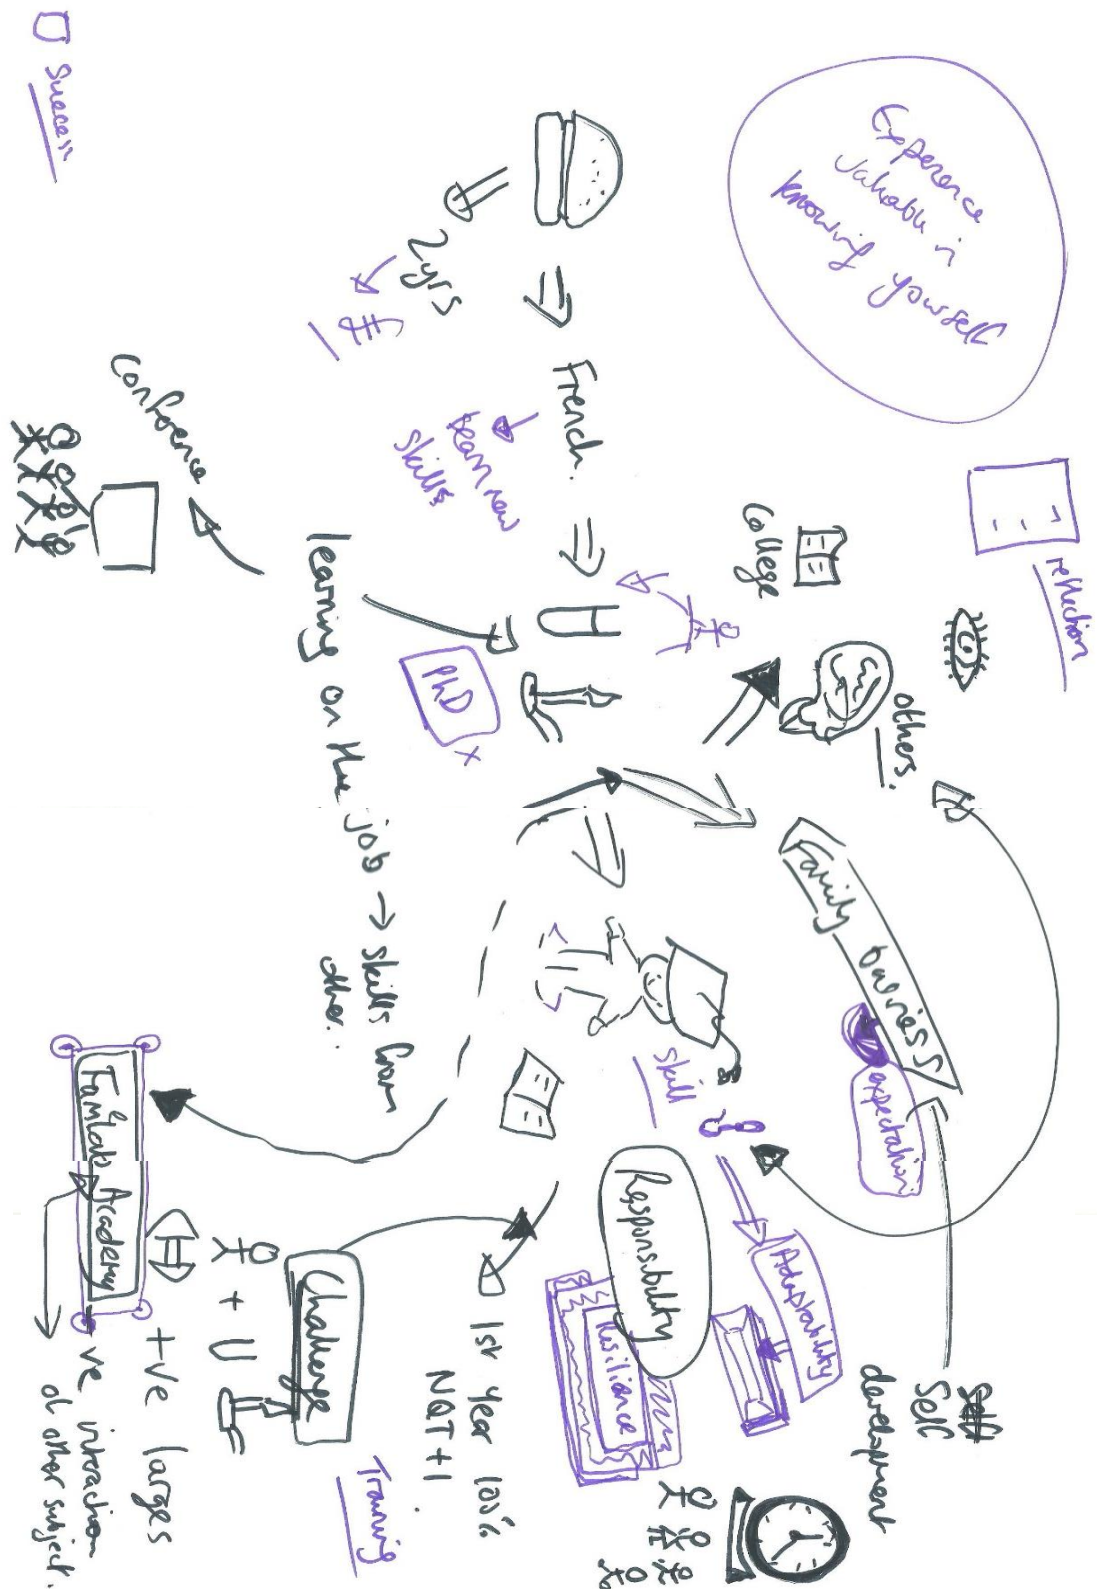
Experience valuable in knowing yourself

Success

2yrs

French

learn new skills

College

reflection

others.

PhD

learning on the job → skills from other.

Conference

Family business

expectation

Skill

Adaptability

Responsibility

Resilience

Self development

1st Year 100%
NQT+1

Challenge

Training

Family Academy

+ve larges
+ve interaction
al other subject.